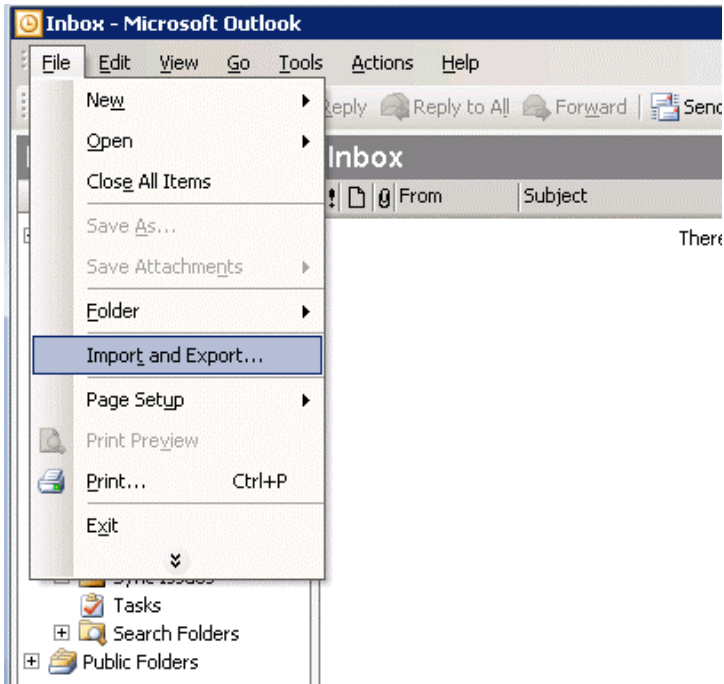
Inbox - Microsoft Outlook

File Edit View Go Tools Actions Help

New
Open
Close All Items
Save As...
Save Attachments
Folder
Import and Export...
Page Setup
Print Preview
Print... Ctrl+P
Exit

Reply Reply to All Forward Send

Inbox

From Subject

There

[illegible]
Tasks
Search Folders
Public Folders